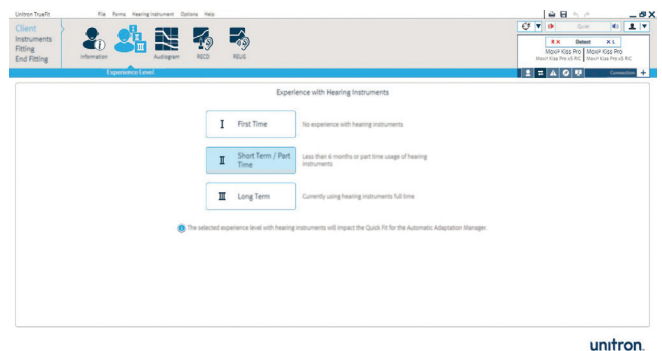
Unitron TrueFit

File Forms Hearing Instrument Options Help

Client
Instruments
Fitting
End Fitting

Information

Audiogram

RECD

REUG

Experience Level

Quiet

R ✕ Detect ✕ L

Moxi² Kiss Pro | Moxi² Kiss Pro
Moxi² Kiss Pro x5 RIC | Moxi² Kiss Pro x5 RIC

Connection

Experience with Hearing Instruments

I First Time No experience with hearing instruments

II Short Term / Part Time Less than 6 months or part time usage of hearing instruments

III Long Term Currently using hearing instruments full time

The selected experience level with hearing instruments will impact the Quick Fit for the Automatic Adaptation Manager.

unitron.